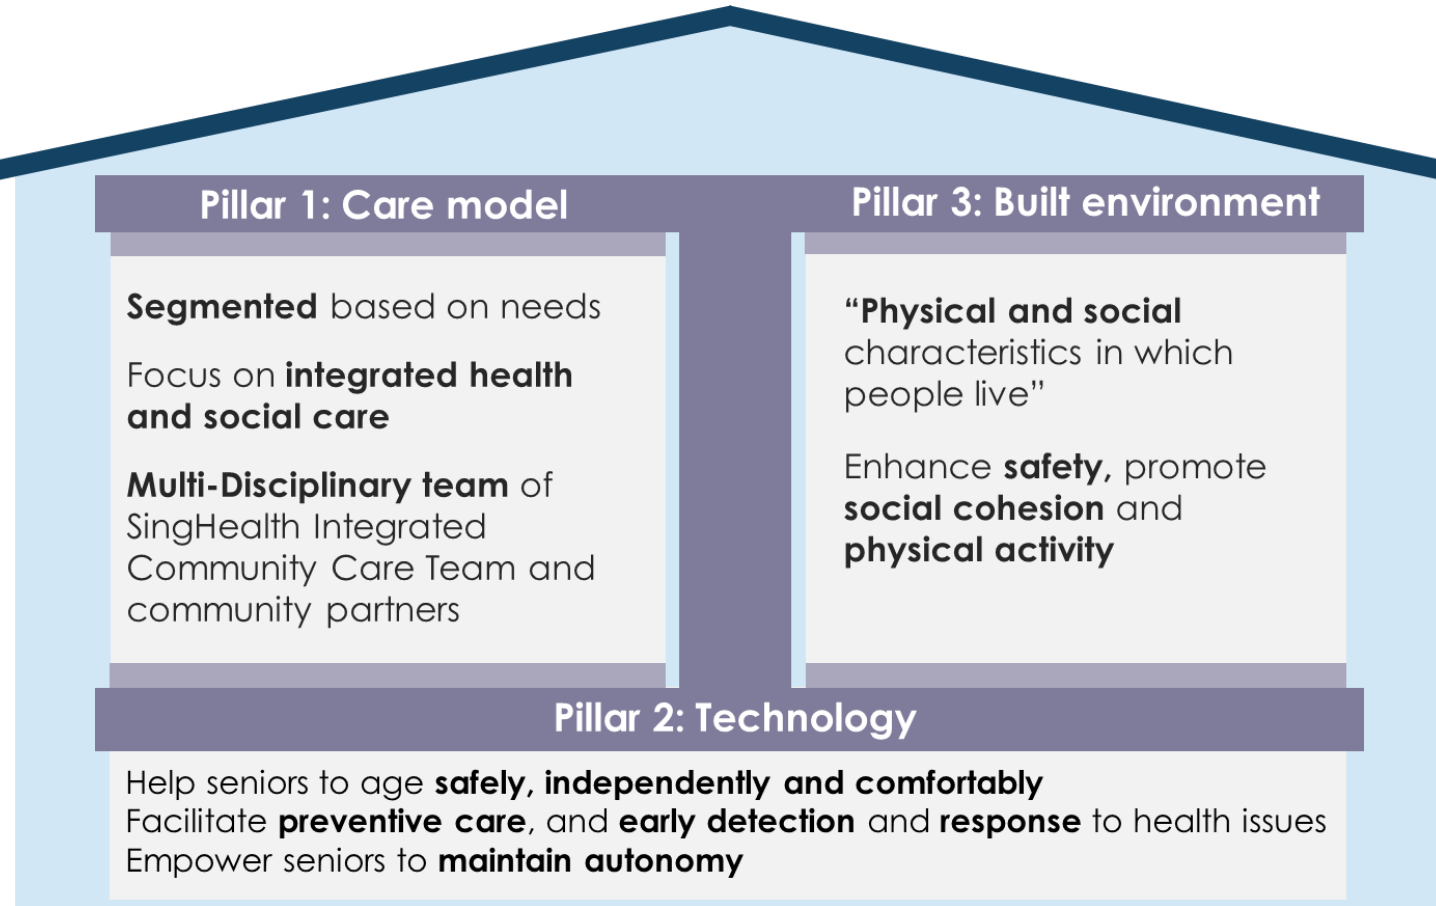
Pillar 1: Care model

Segmented based on needs

Focus on integrated health and social care

Multi-Disciplinary team of SingHealth Integrated Community Care Team and community partners

Pillar 3: Built environment

"Physical and social characteristics in which people live"

Enhance safety, promote social cohesion and physical activity

Pillar 2: Technology

Help seniors to age safely, independently and comfortably
Facilitate preventive care, and early detection and response to health issues
Empower seniors to maintain autonomy